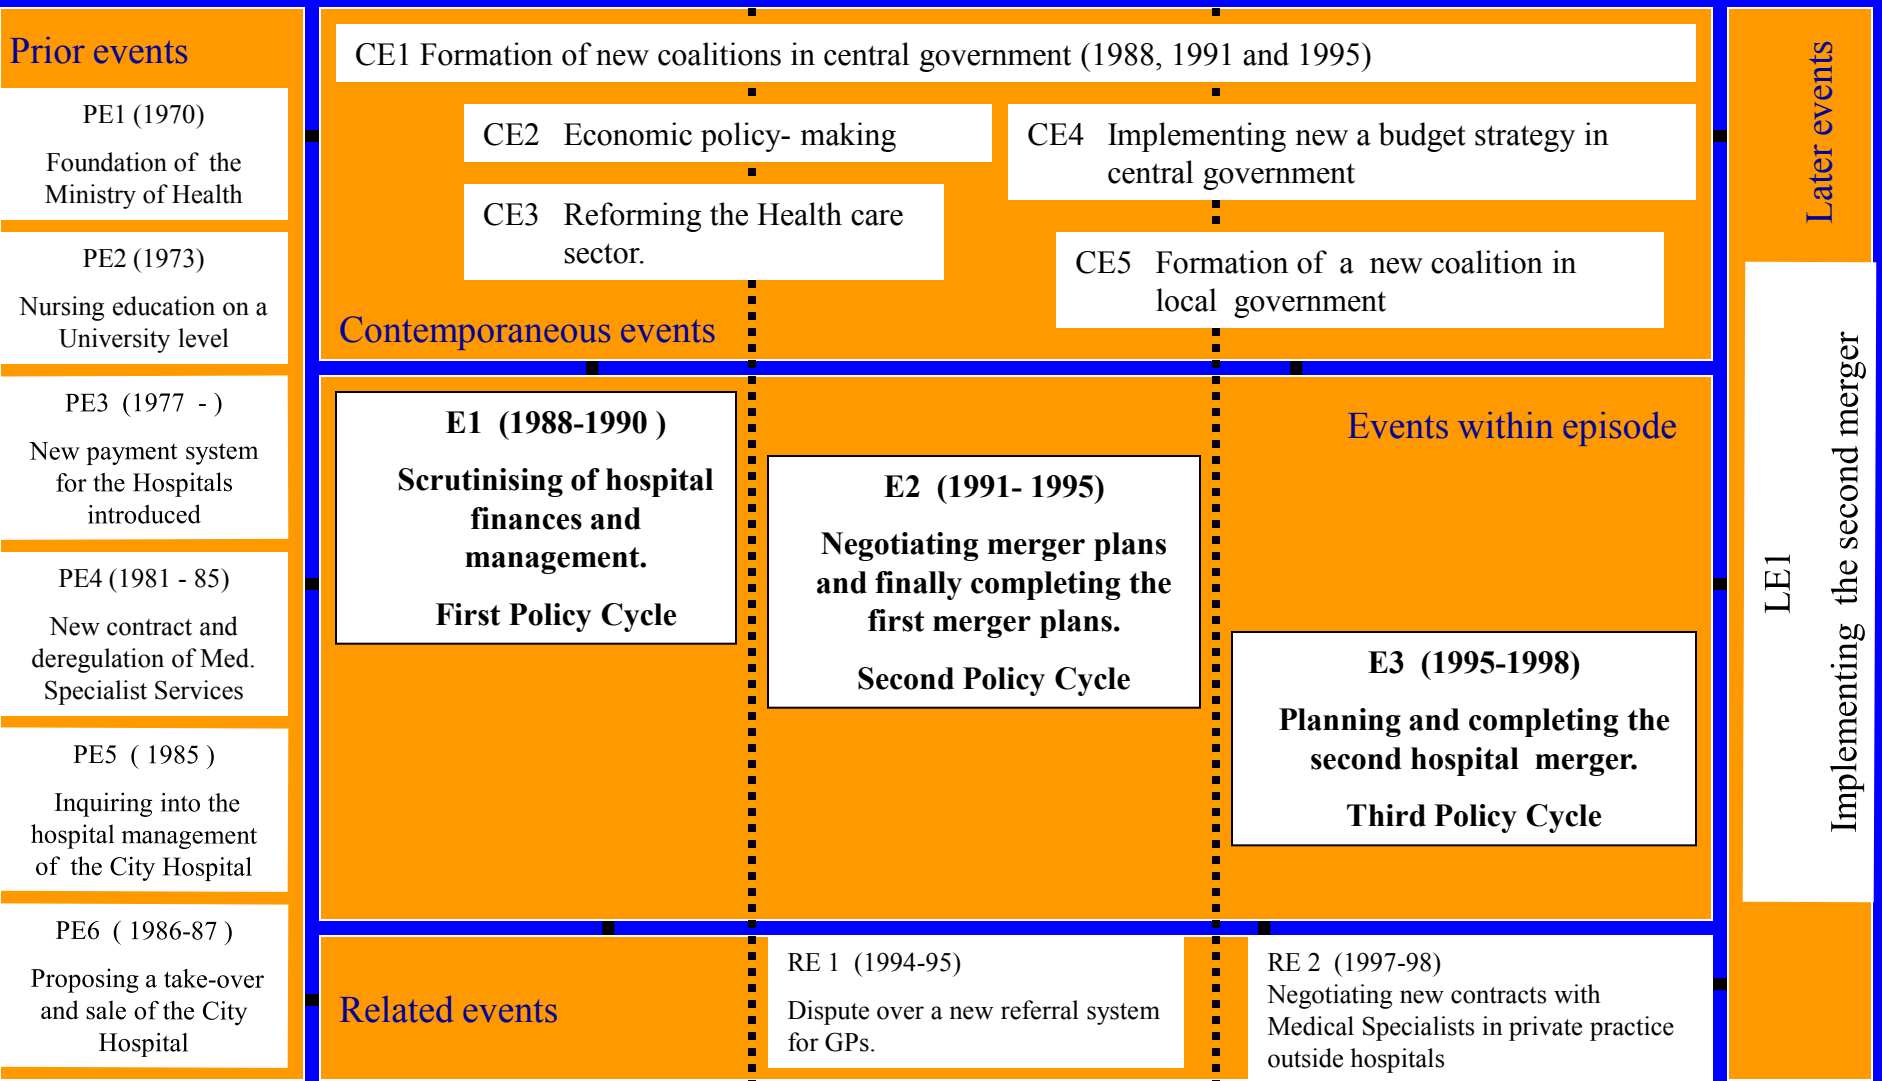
Prior events

PE1 (1970)

Foundation of the Ministry of Health

PE2 (1973)

Nursing education on a University level

PE3 (1977 - )

New payment system for the Hospitals introduced

PE4 (1981 - 85)

New contract and deregulation of Med. Specialist Services

PE5 ( 1985 )

Inquiring into the hospital management of the City Hospital

PE6 ( 1986-87 )

Proposing a take-over and sale of the City Hospital

CE1 Formation of new coalitions in central government (1988, 1991 and 1995)

CE2 Economic policy- making

CE3 Reforming the Health care sector.

CE4 Implementing new a budget strategy in central government

CE5 Formation of a new coalition in local government

Contemporaneous events

E1 (1988-1990 )

Scrutinising of hospital finances and management.

First Policy Cycle

E2 (1991- 1995)

Negotiating merger plans and finally completing the first merger plans.

Second Policy Cycle

Events within episode

E3 (1995-1998)

Planning and completing the second hospital merger.

Third Policy Cycle

Related events

RE 1 (1994-95)

Dispute over a new referral system for GPs.

RE 2 (1997-98)
Negotiating new contracts with Medical Specialists in private practice outside hospitals

Later events

LE1

Implementing the second merger